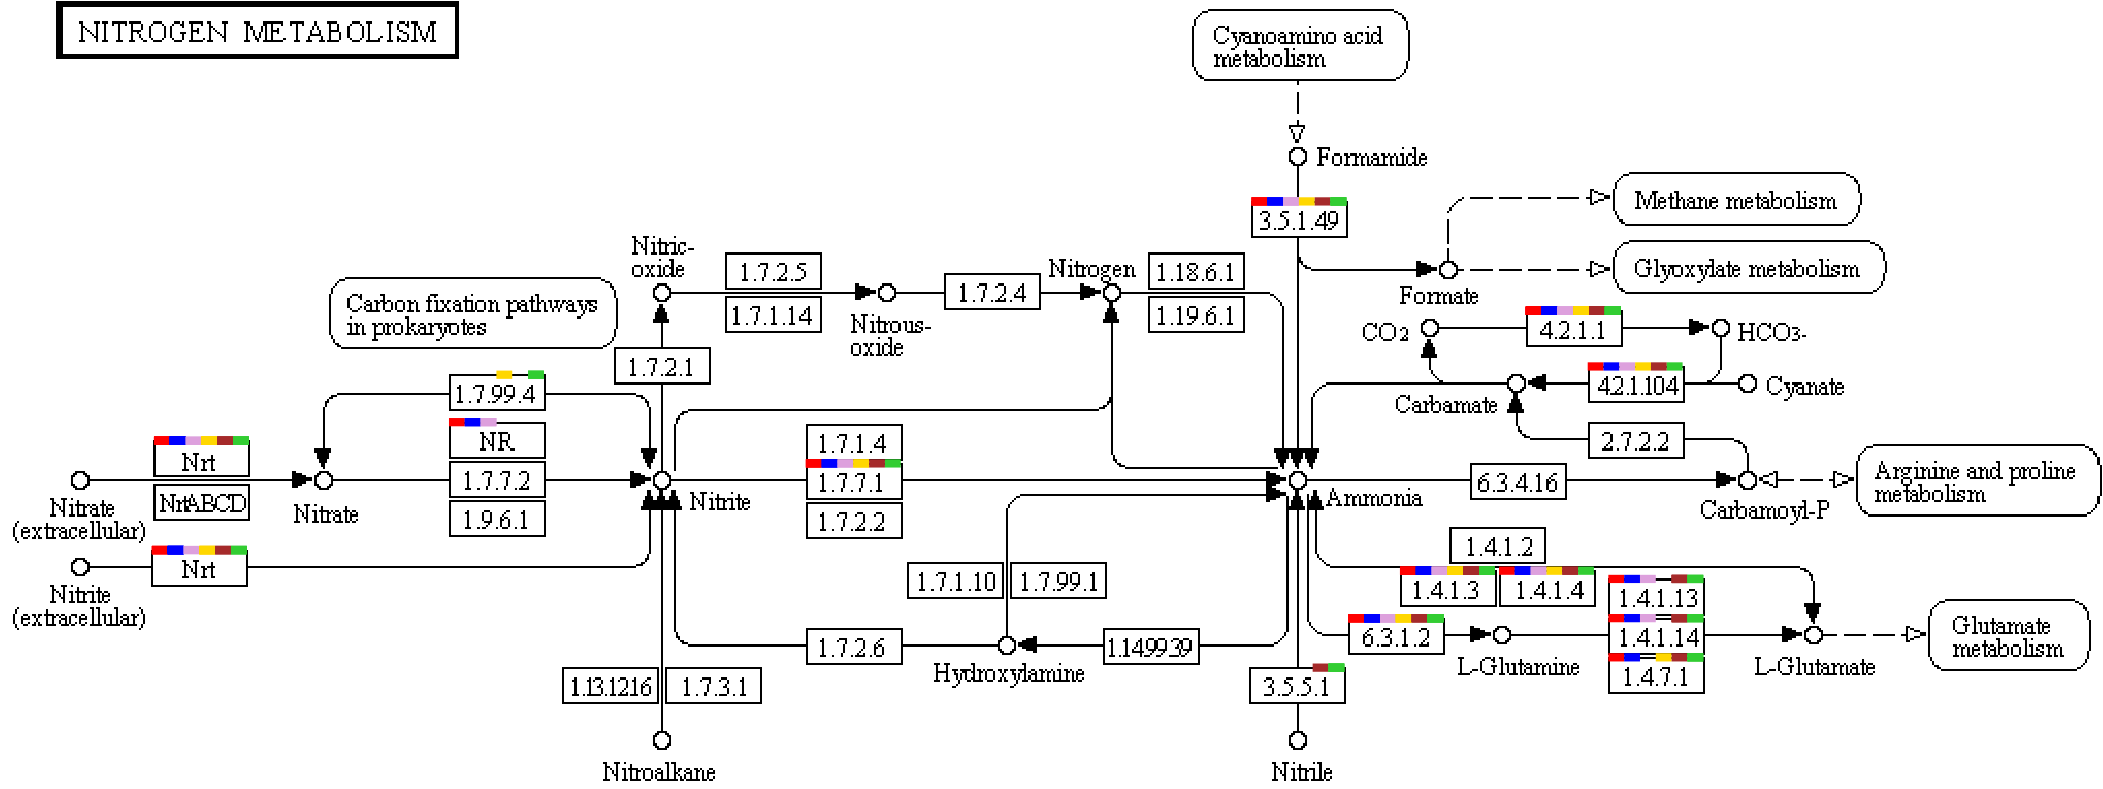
NITROGEN METABOLISM

Cyanoamino acid metabolism

Formamide

3.5.1.49

Methane metabolism

Glyoxylate metabolism

Formate

Nitric-oxide

1.7.2.5

1.7.1.14

1.7.2.4

Nitrogen

1.18.6.1

1.19.6.1

Nitrous-oxide

Carbon fixation pathways in prokaryotes

1.7.2.1

$CO_2$

4.2.1.1

$HCO_3$-

4.2.1.104

Cyanate

Carbamate

1.7.99.4

NR

1.7.1.4

1.7.7.1

1.7.2.2

2.7.2.2

Nrt

Nrt ABCD

Nitrate (extracellular)

Nitrate

1.7.7.2

1.9.6.1

Nitrite

Ammonia

6.3.4.16

Carbamoyl-P

Arginine and proline metabolism

Nrt

Nitrite (extracellular)

1.7.1.10

1.7.99.1

1.4.1.2

1.4.1.3

1.4.1.4

1.4.1.13

1.4.1.14

1.4.7.1

6.3.1.2

L-Glutamine

L-Glutamate

Glutamate metabolism

1.7.2.6

Hydroxylamine

1.14.99.39

3.5.5.1

1.13.12.16

1.7.3.1

Nitroalkane

Nitrile